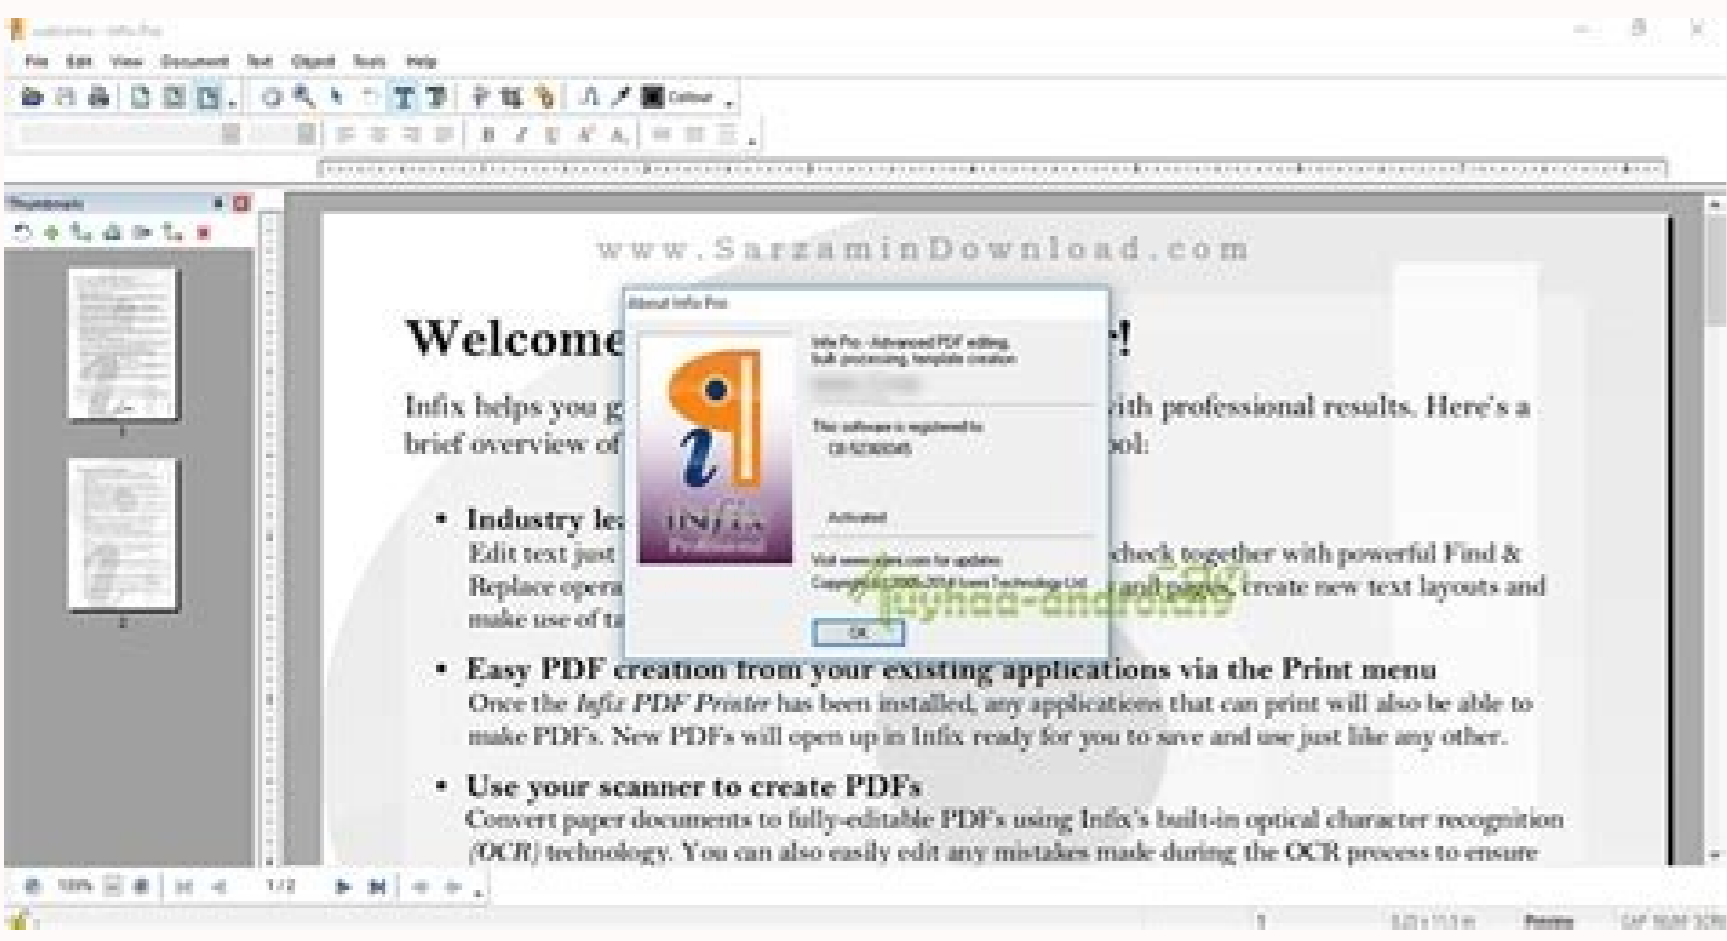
welcome - Infix Pro

File Edit View Document Text Object Tools Help

Colour

Thumbnails

1

2

www.SarzaminDownload.com

About Infix Pro

Infix Pro - Advanced PDF editing, bulk processing, template creation

This software is registered to:

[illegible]

Activated

Visit www.iceni.com for updates

Copyright (c) 2000-2014 Iceni Technology Ltd

OK

INFIX Professional

Welcome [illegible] !

Infix helps you g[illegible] with professional results. Here's a brief overview of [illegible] ool:

• Industry le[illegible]
Edit text just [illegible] check together with powerful Find & Replace opera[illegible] and pages, create new text layouts and make use of ta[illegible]

• Easy PDF creation from your existing applications via the Print menu
Once the Infix PDF Printer has been installed, any applications that can print will also be able to make PDFs. New PDFs will open up in Infix ready for you to save and use just like any other.

• Use your scanner to create PDFs
Convert paper documents to fully-editable PDFs using Infix's built-in optical character recognition (OCR) technology. You can also easily edit any mistakes made during the OCR process to ensure

100% 1/2

Preview